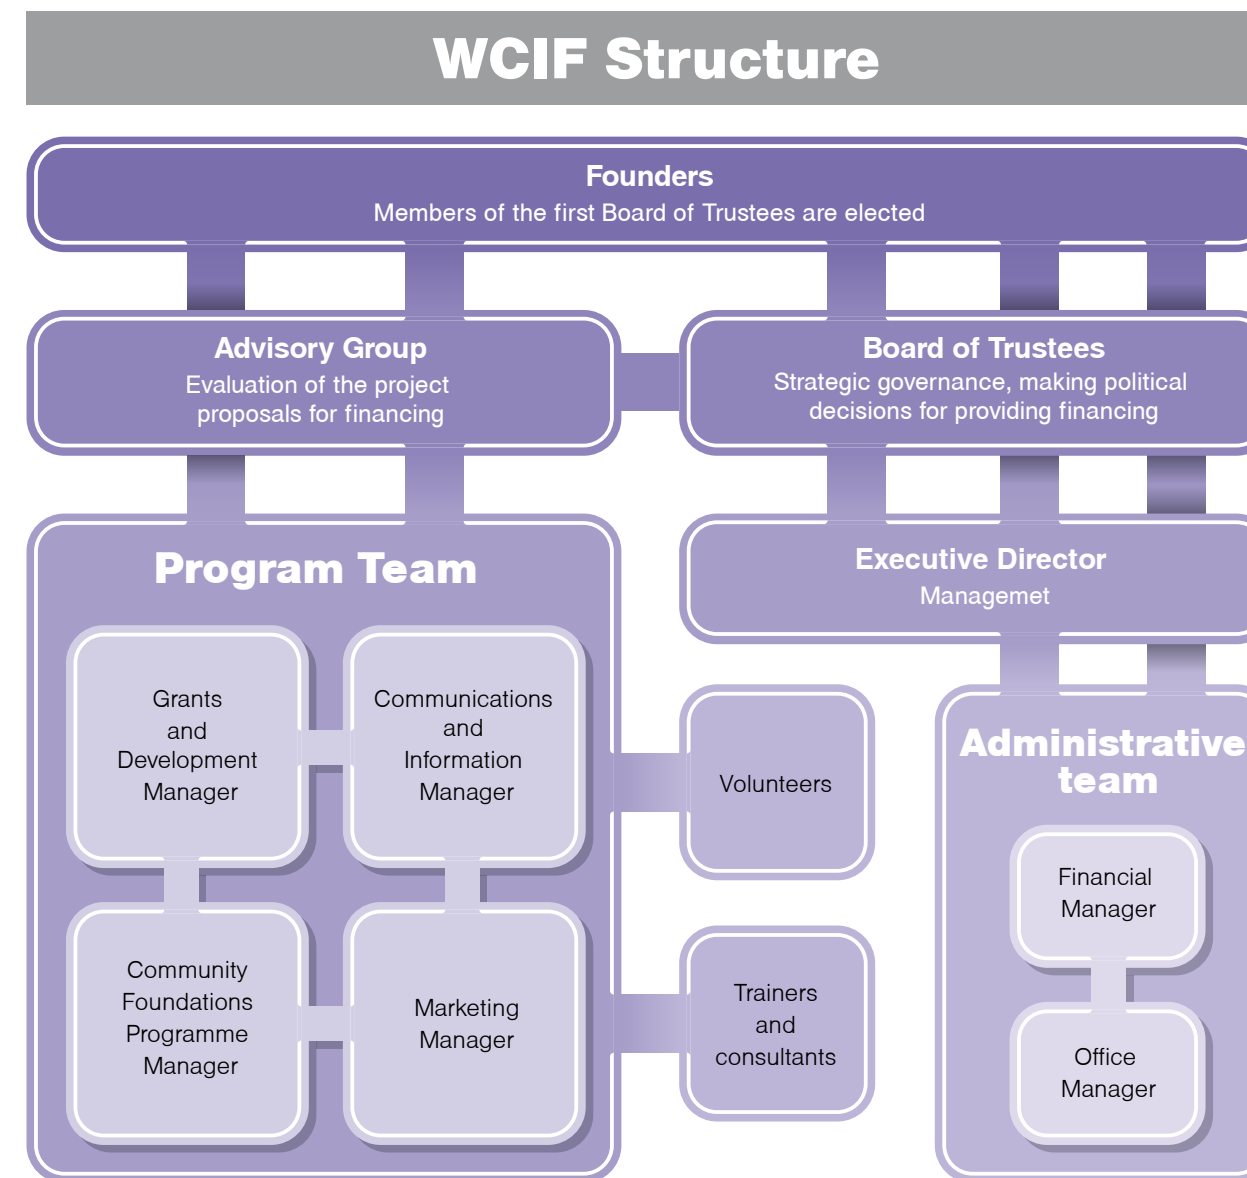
WCIF Structure

Founders
Members of the first Board of Trustees are elected

Advisory Group
Evaluation of the project proposals for financing

Board of Trustees
Strategic governance, making political decisions for providing financing

Program Team

Grants and Development Manager

Communications and Information Manager

Community Foundations Programme Manager

Marketing Manager

Executive Director
Managemet

Volunteers

Trainers and consultants

Administrative team

Financial Manager

Office Manager